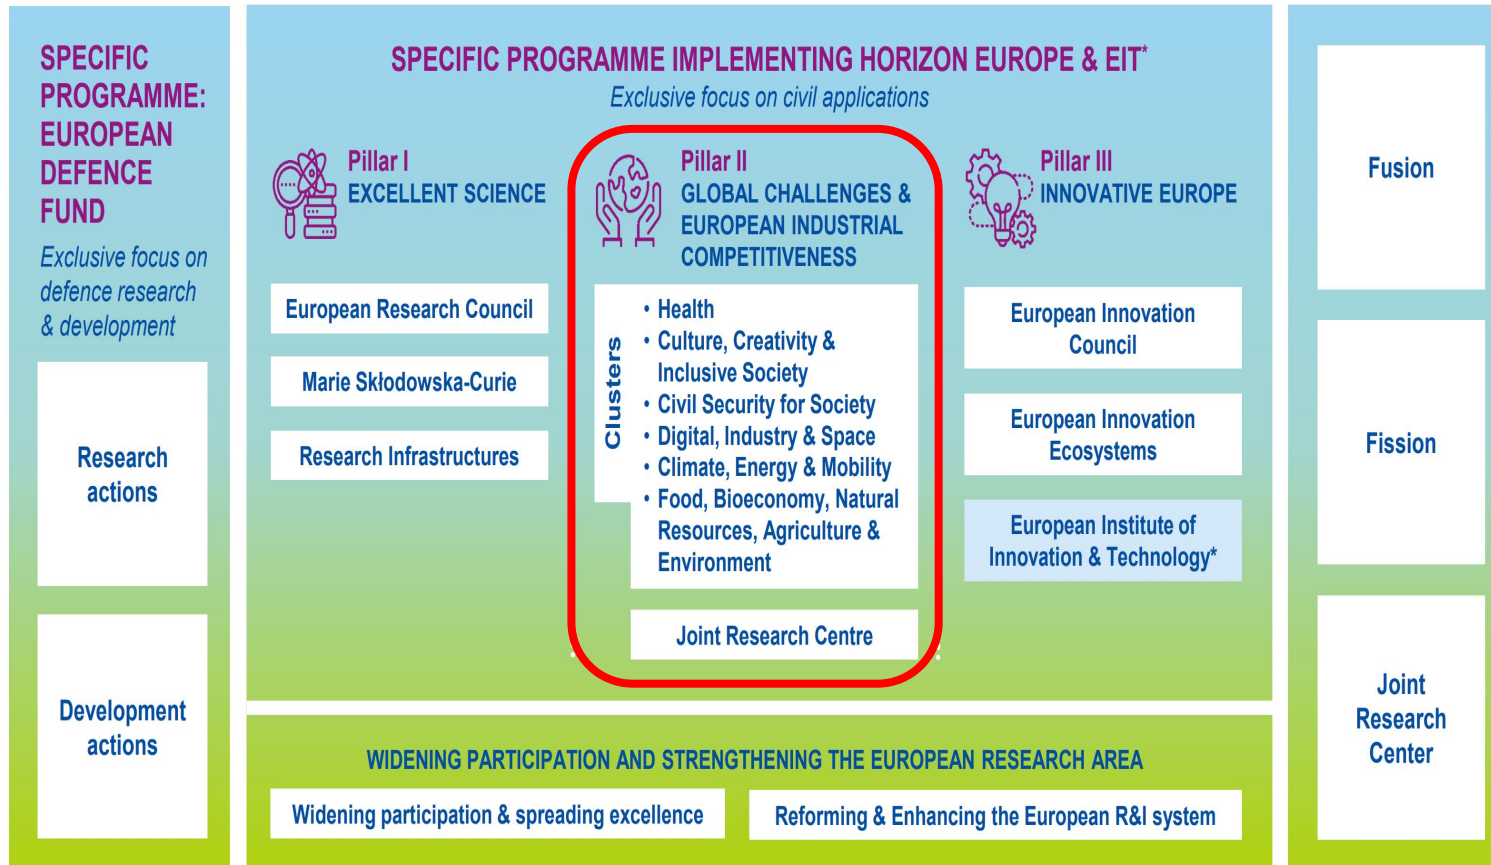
SPECIFIC PROGRAMME: EUROPEAN DEFENCE FUND

Exclusive focus on defence research & development

Research actions

Development actions

SPECIFIC PROGRAMME IMPLEMENTING HORIZON EUROPE & EIT*

Exclusive focus on civil applications

Pillar I
EXCELLENT SCIENCE

European Research Council

Marie Skłodowska-Curie

Research Infrastructures

Pillar II
GLOBAL CHALLENGES & EUROPEAN INDUSTRIAL COMPETITIVENESS

Clusters

• Health
• Culture, Creativity & Inclusive Society
• Civil Security for Society
• Digital, Industry & Space
• Climate, Energy & Mobility
• Food, Bioeconomy, Natural Resources, Agriculture & Environment

Joint Research Centre

Pillar III
INNOVATIVE EUROPE

European Innovation Council

European Innovation Ecosystems

European Institute of Innovation & Technology*

WIDENING PARTICIPATION AND STRENGTHENING THE EUROPEAN RESEARCH AREA

Widening participation & spreading excellence

Reforming & Enhancing the European R&I system

Fusion

Fission

Joint Research Center